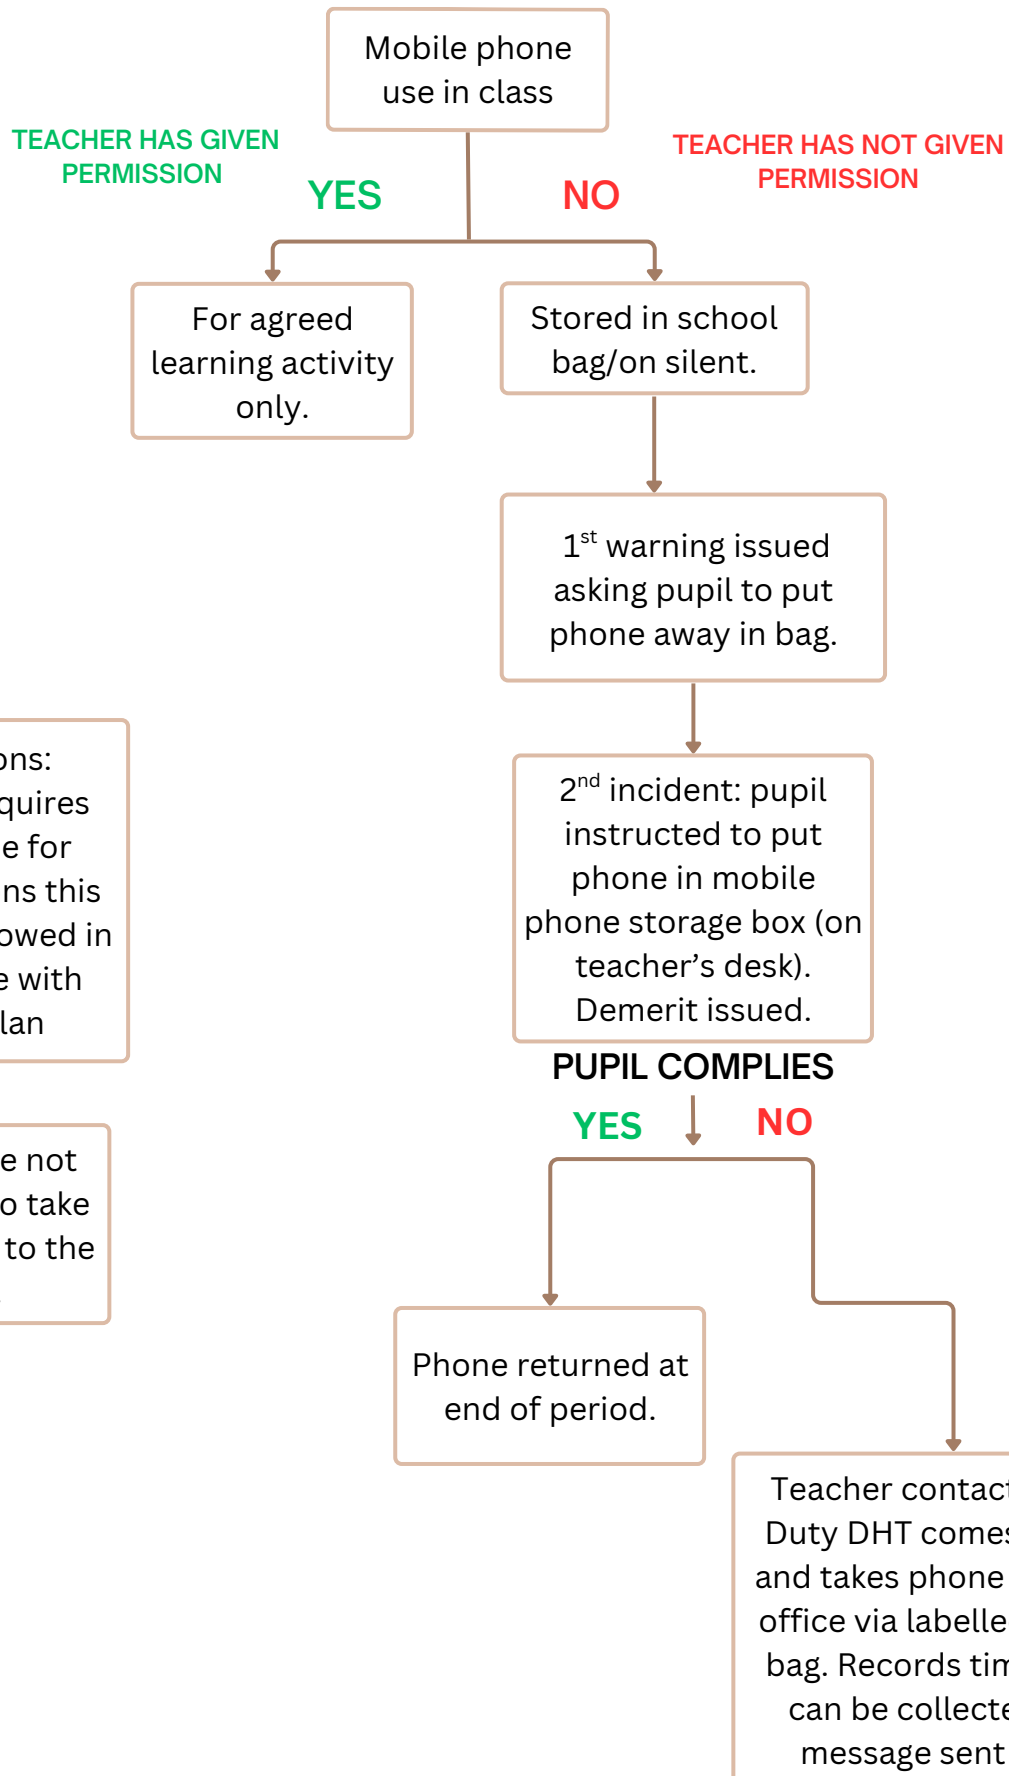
Mobile phone use in class

TEACHER HAS GIVEN PERMISSION

YES

NO

TEACHER HAS NOT GIVEN PERMISSION

For agreed learning activity only.

Stored in school bag/on silent.

1$^{st}$ warning issued asking pupil to put phone away in bag.

ons: quires e for ns this owed in e with lan

2$^{nd}$ incident: pupil instructed to put phone in mobile phone storage box (on teacher's desk). Demerit issued.

PUPIL COMPLIES

YES

NO

e not o take to the

Phone returned at end of period.

Teacher contac Duty DHT comes and takes phone office via labelle bag. Records tim can be collecte message sent